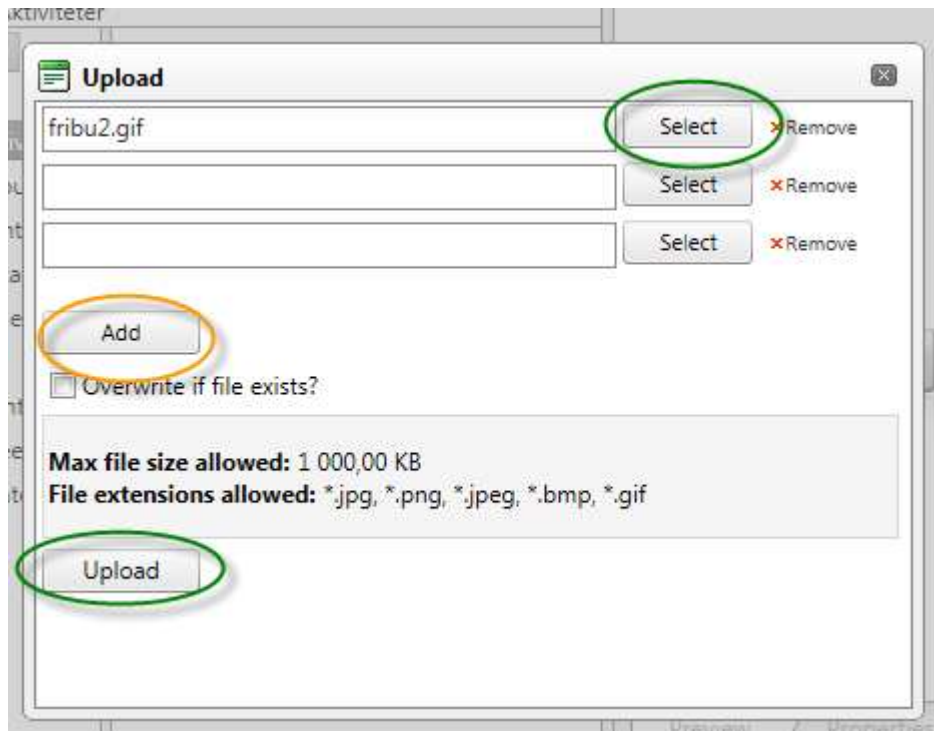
ktiviteter

Upload

fribu2.gif

Select

Remove

Select

Remove

Select

Remove

Add

Overwrite if file exists?

**Max file size allowed:** 1 000,00 KB
**File extensions allowed:** *.jpg, *.png, *.jpeg, *.bmp, *.gif

Upload

Preview

Properties